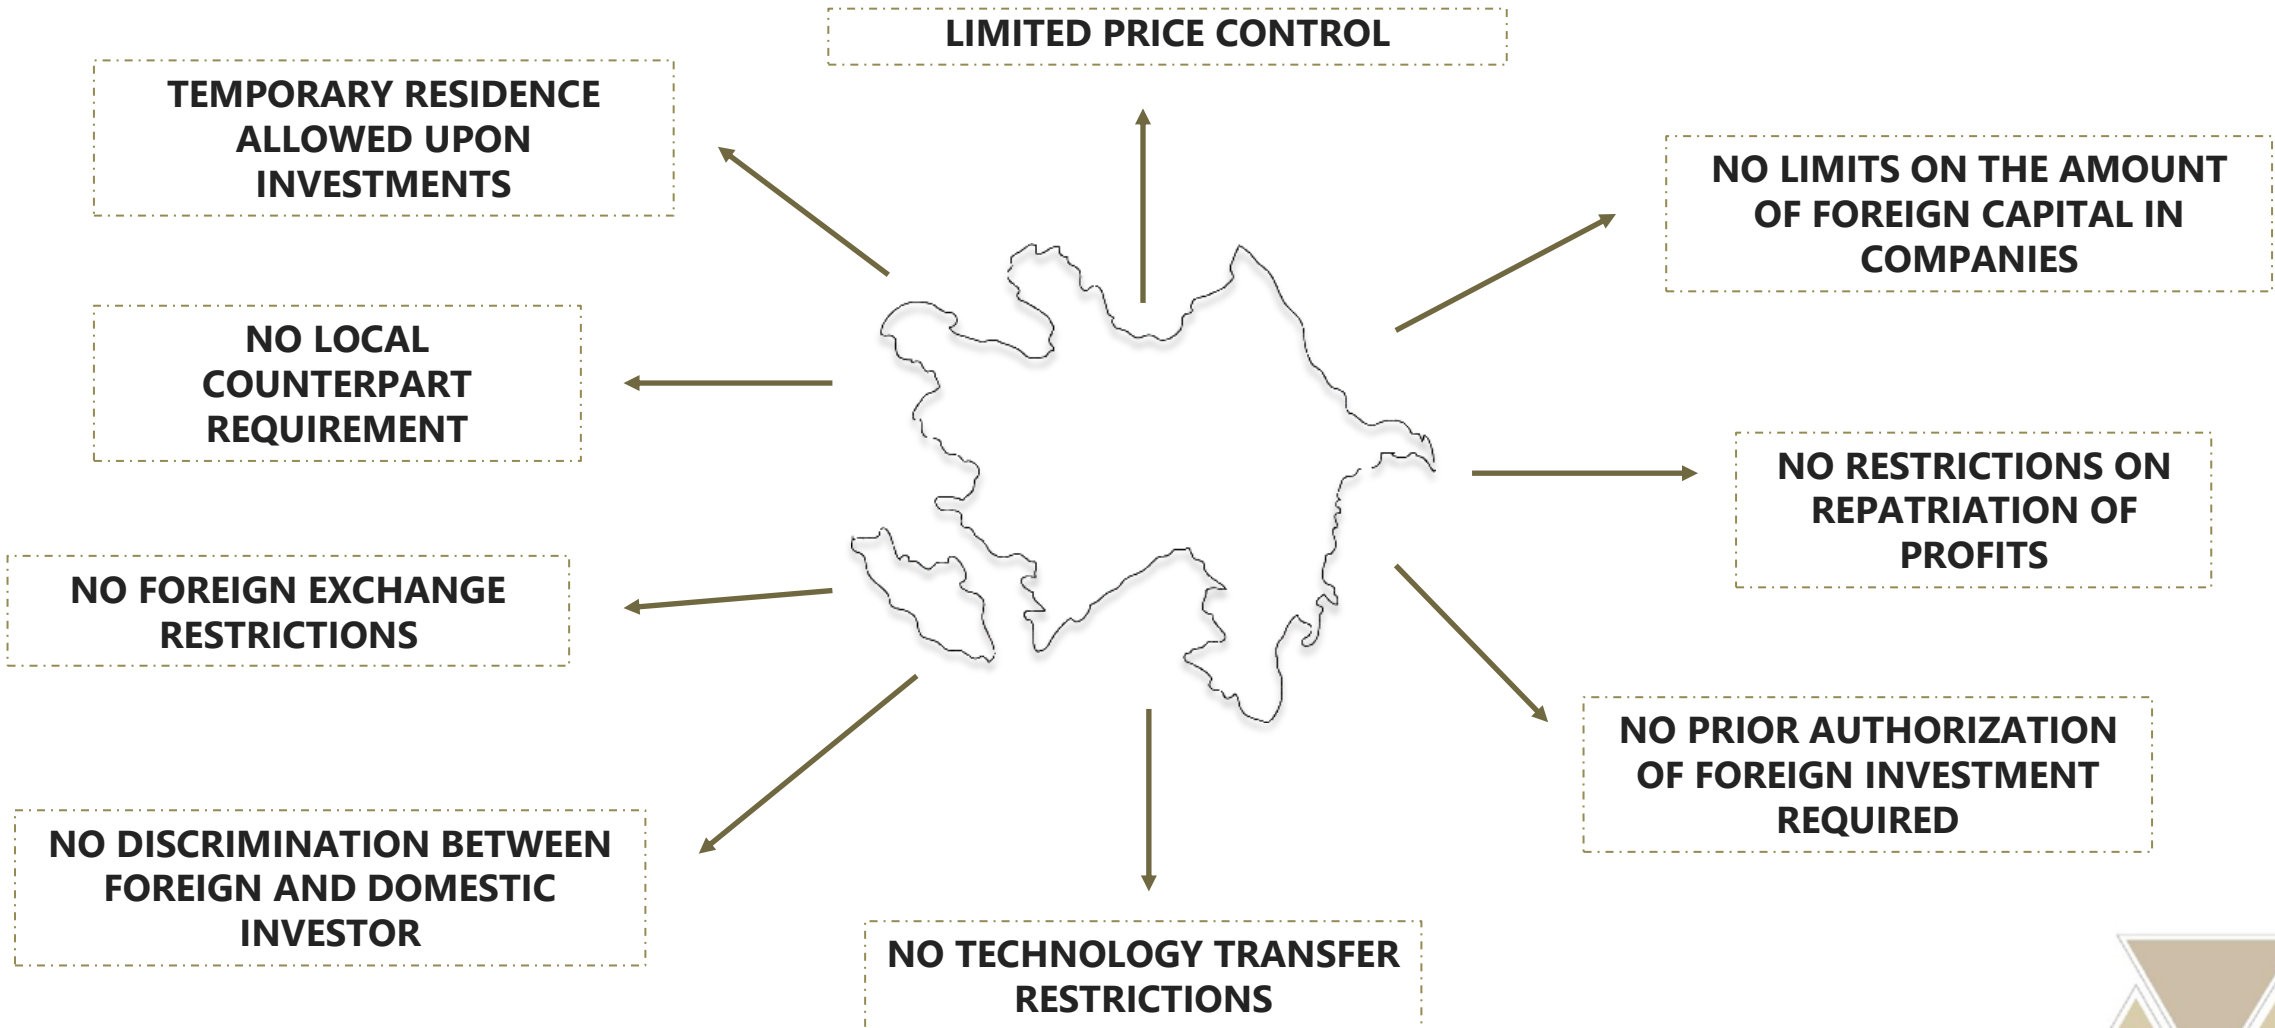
LIMITED PRICE CONTROL

TEMPORARY RESIDENCE ALLOWED UPON INVESTMENTS

NO LIMITS ON THE AMOUNT OF FOREIGN CAPITAL IN COMPANIES

NO LOCAL COUNTERPART REQUIREMENT

NO RESTRICTIONS ON REPATRIATION OF PROFITS

NO FOREIGN EXCHANGE RESTRICTIONS

NO PRIOR AUTHORIZATION OF FOREIGN INVESTMENT REQUIRED

NO DISCRIMINATION BETWEEN FOREIGN AND DOMESTIC INVESTOR

NO TECHNOLOGY TRANSFER RESTRICTIONS